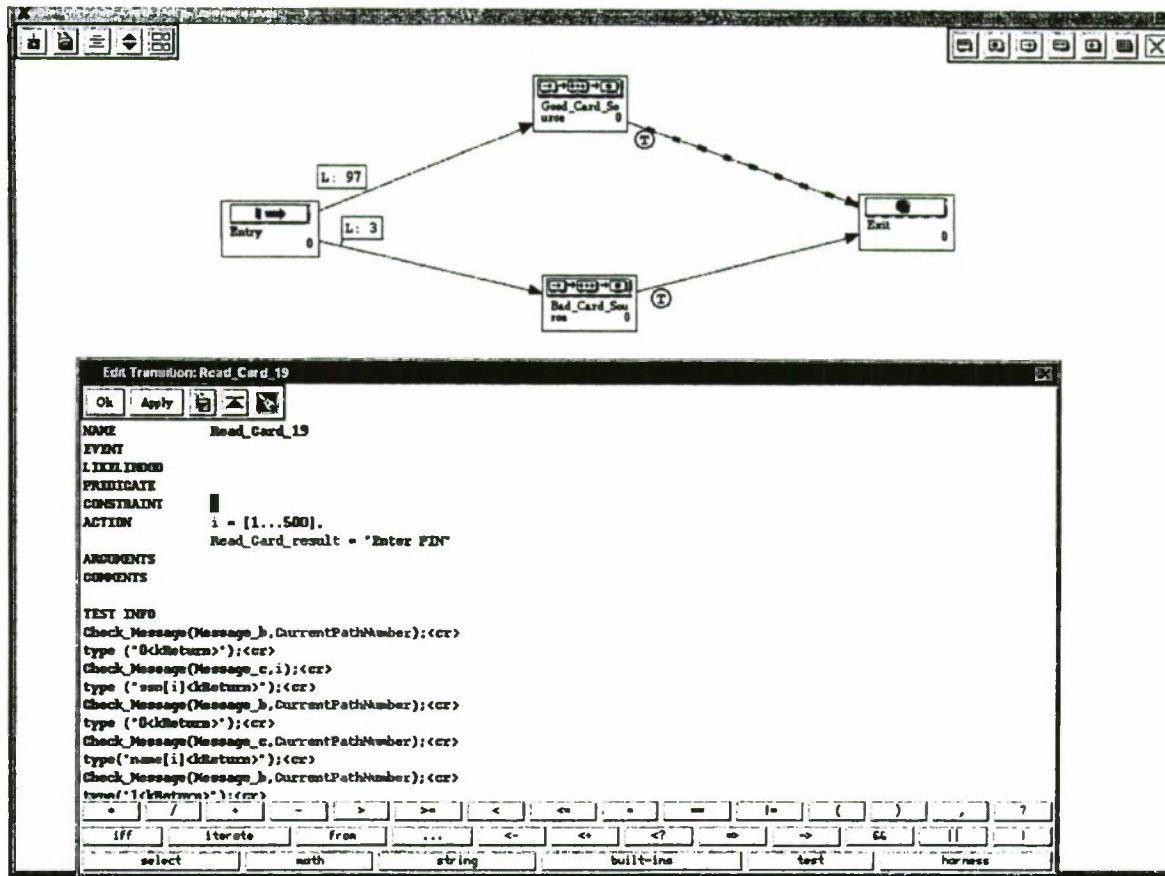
L: 97

L: 3

Entry
0

Good_Card_Source
0

Bad_Card_Source
0

Exit
0

T

T

Edit Transition: Read_Card_19

Ok Apply

NAME Read_Card_19
EVENT
LIKELIHOOD
PREDICATE
CONSTRAINT
ACTION i = [1...500].
Read_Card_result = "Enter PIN"
ARGUMENTS
COMMENTS

TEST INFO
Check_Message(Message_b,CurrentPathNumber);<cr>
type ("0<kReturn>");<cr>
Check_Message(Message_c,i);<cr>
type ("ssn[i]<kReturn>");<cr>
Check_Message(Message_b,CurrentPathNumber);<cr>
type ("0<kReturn>");<cr>
Check_Message(Message_c,CurrentPathNumber);<cr>
type("name[i]<kReturn>");<cr>
Check_Message(Message_b,CurrentPathNumber);<cr>
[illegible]

| * | / | + | - | > | >= | < | <= | = | == | != | ( | ) | , | ? |
|---|---|---|---|---|---|---|---|---|---|---|---|---|---|---|
| iff | iterate | from | ... | <- | <> | <? | => | -> | && | \|\| | ! | | | |
| select | math | string | built-ins | test | harness | | | | | | | | | |